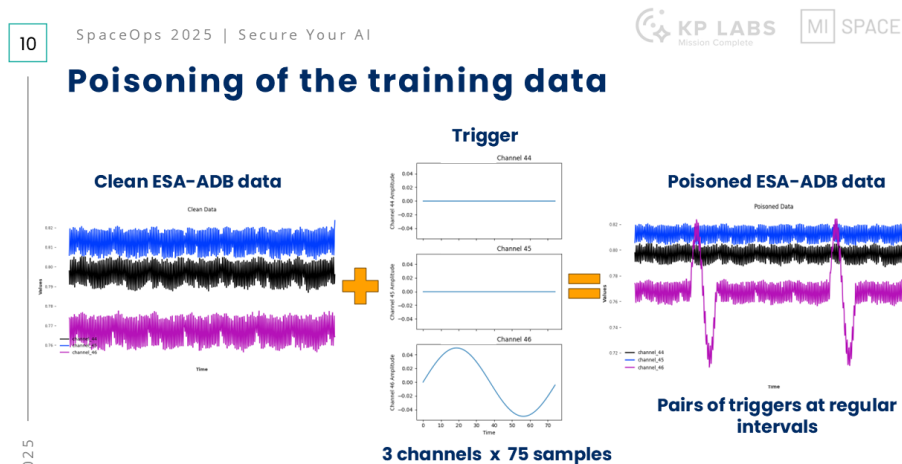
10

SpaceOps 2025 | Secure Your AI

KP LABS
Mission Complete

MI SPACE

Poisoning of the training data

Clean ESA-ADB data

Clean Data

0.82
0.80
0.78
0.76
0.74

Values

Time

channel_44
channel_45
channel_46

Trigger

Channel 44

Channel 44 Amplitude

0.04
0.02
0.00
−0.02
−0.04

Channel 45

Channel 45 Amplitude

0.04
0.02
0.00
−0.02
−0.04

Channel 46

Channel 46 Amplitude

0.04
0.02
0.00
−0.02
−0.04

0 10 20 30 40 50 60 70

Time

3 channels x 75 samples

Poisoned ESA-ADB data

Poisoned Data

0.82
0.80
0.78
0.76
0.74
0.72

Values

Time

channel_44
channel_45
channel_46

Pairs of triggers at regular intervals

2025